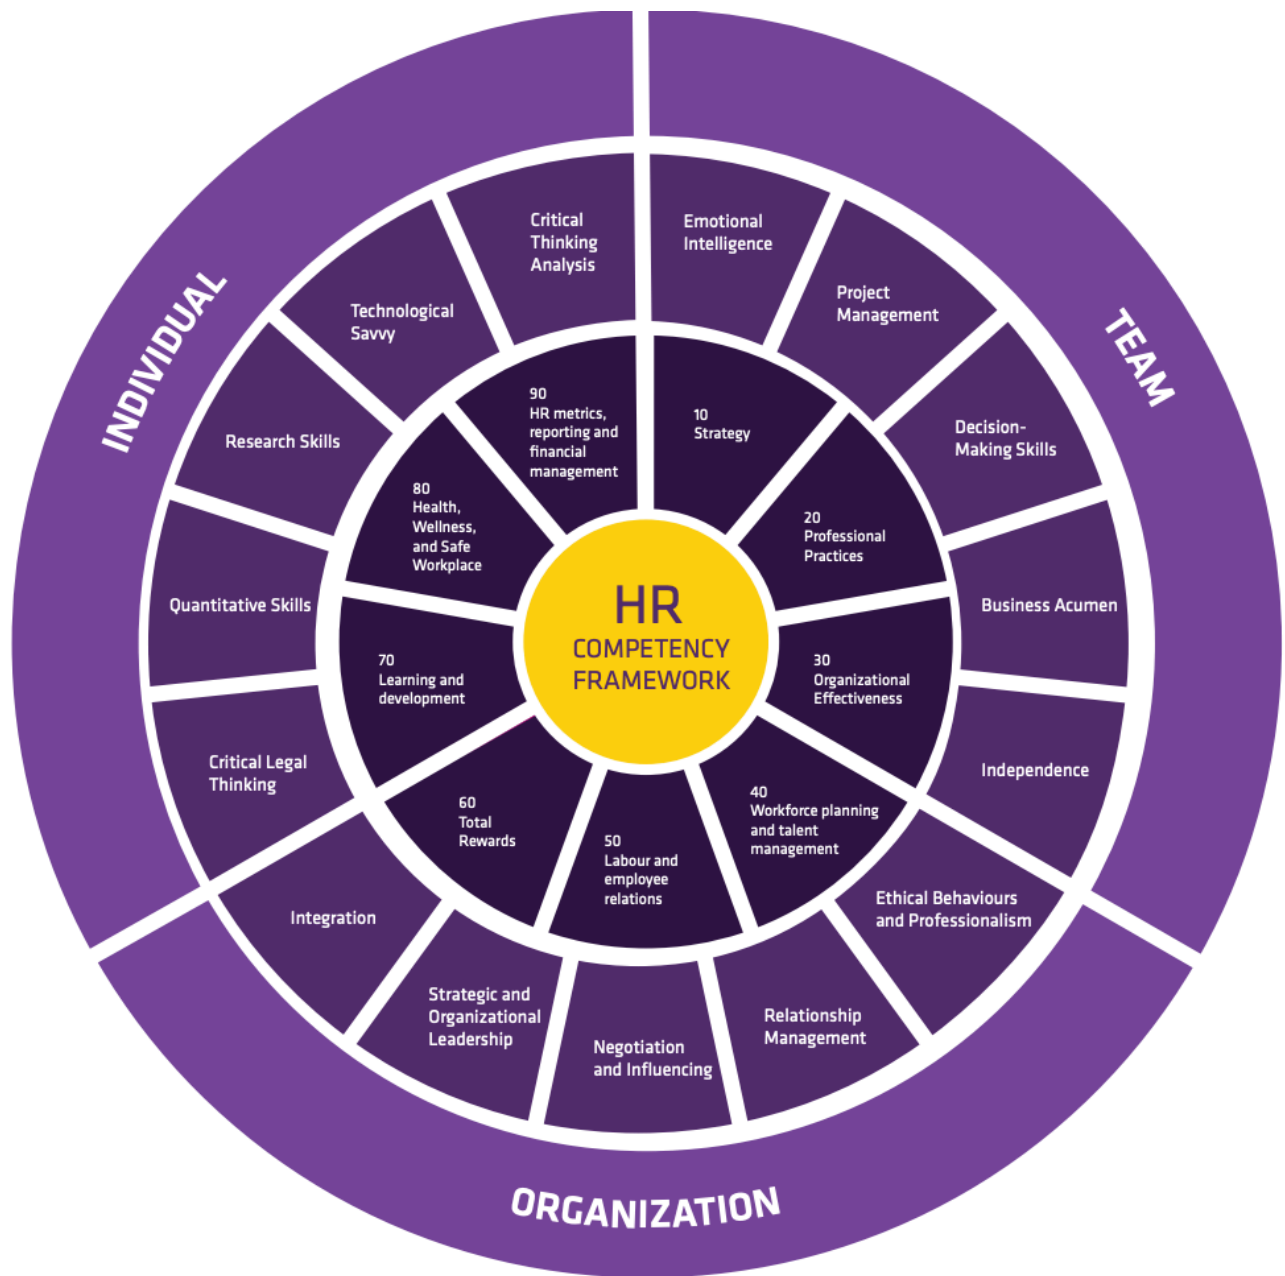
INDIVIDUAL

TEAM

ORGANIZATION

HR
COMPETENCY
FRAMEWORK

10
Strategy

20
Professional Practices

30
Organizational Effectiveness

40
Workforce planning and talent management

50
Labour and employee relations

60
Total Rewards

70
Learning and development

80
Health, Wellness, and Safe Workplace

90
HR metrics, reporting and financial management

Emotional Intelligence

Project Management

Decision-Making Skills

Business Acumen

Independence

Ethical Behaviours and Professionalism

Relationship Management

Negotiation and Influencing

Strategic and Organizational Leadership

Integration

Critical Legal Thinking

Quantitative Skills

Research Skills

Technological Savvy

Critical Thinking Analysis